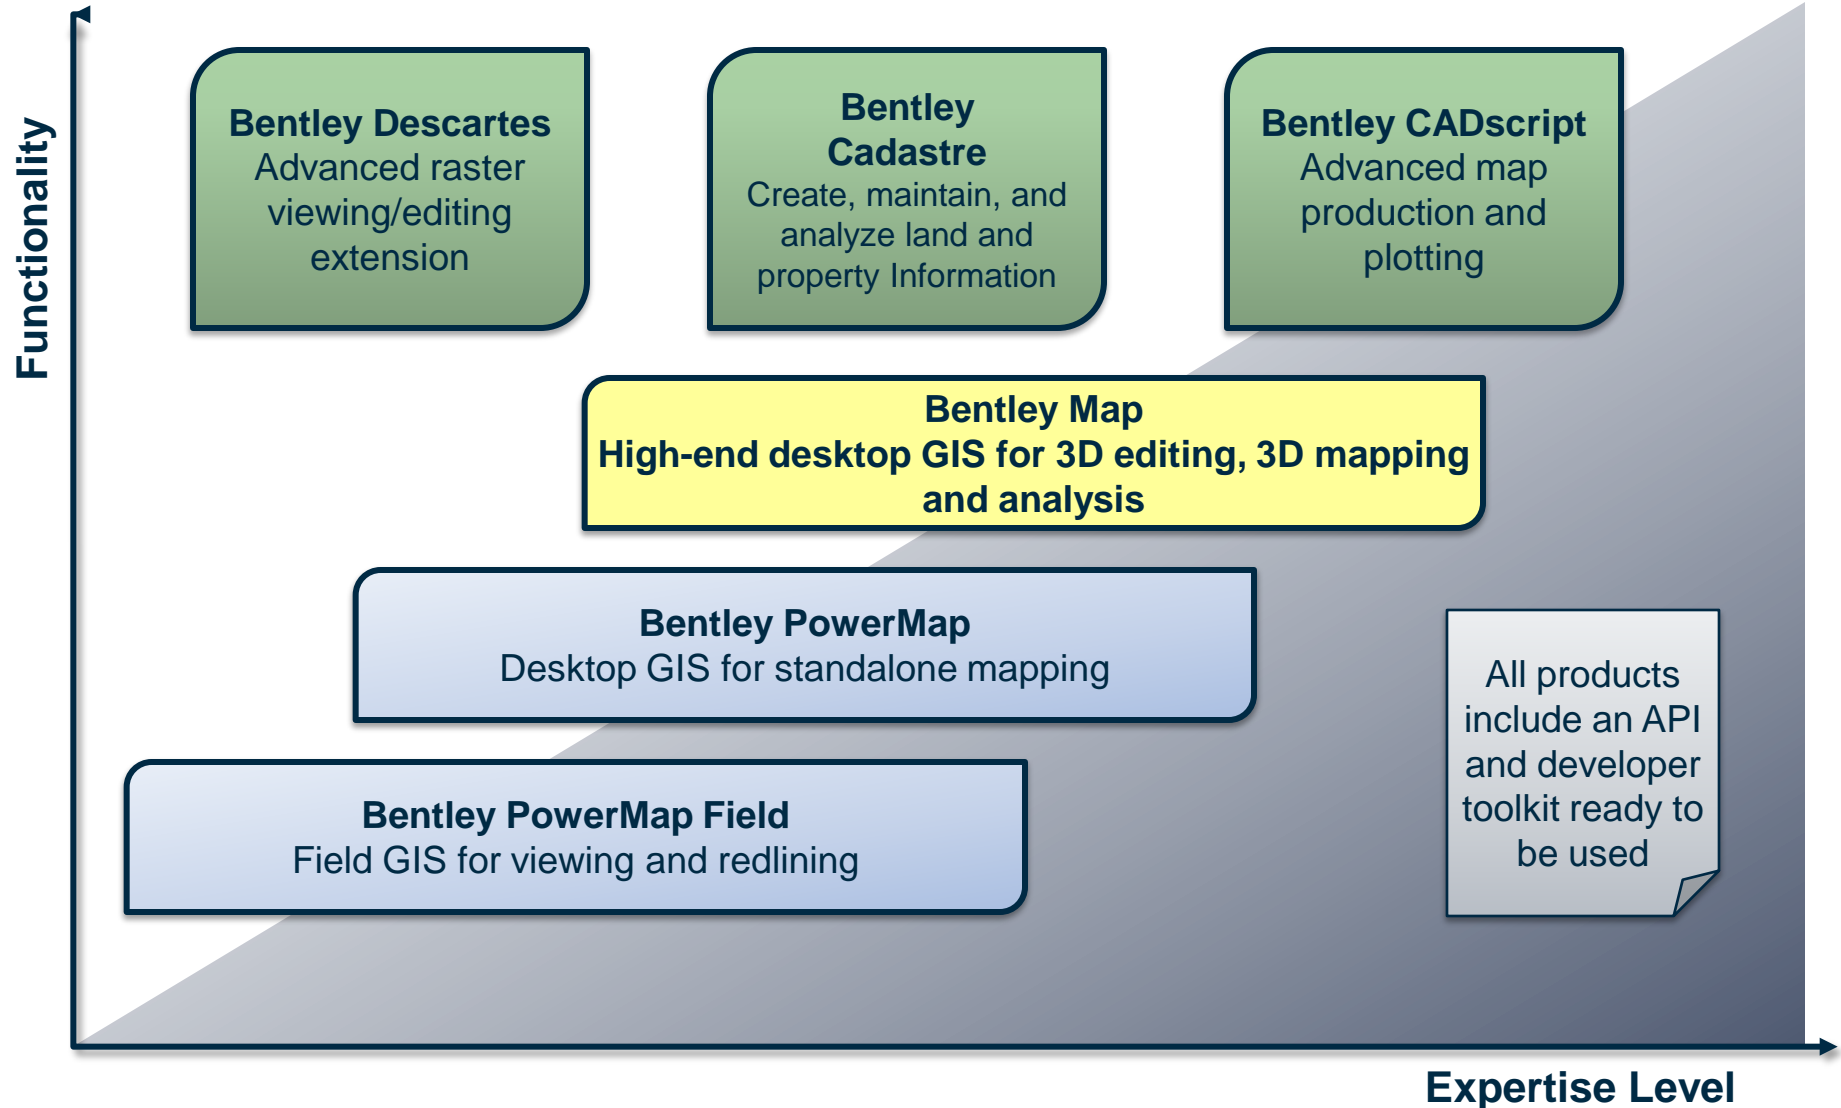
Functionality

Bentley Descartes
Advanced raster viewing/editing extension

Bentley Cadastre
Create, maintain, and analyze land and property Information

Bentley CADscript
Advanced map production and plotting

Bentley Map
High-end desktop GIS for 3D editing, 3D mapping and analysis

Bentley PowerMap
Desktop GIS for standalone mapping

All products include an API and developer toolkit ready to be used

Bentley PowerMap Field
Field GIS for viewing and redlining

Expertise Level